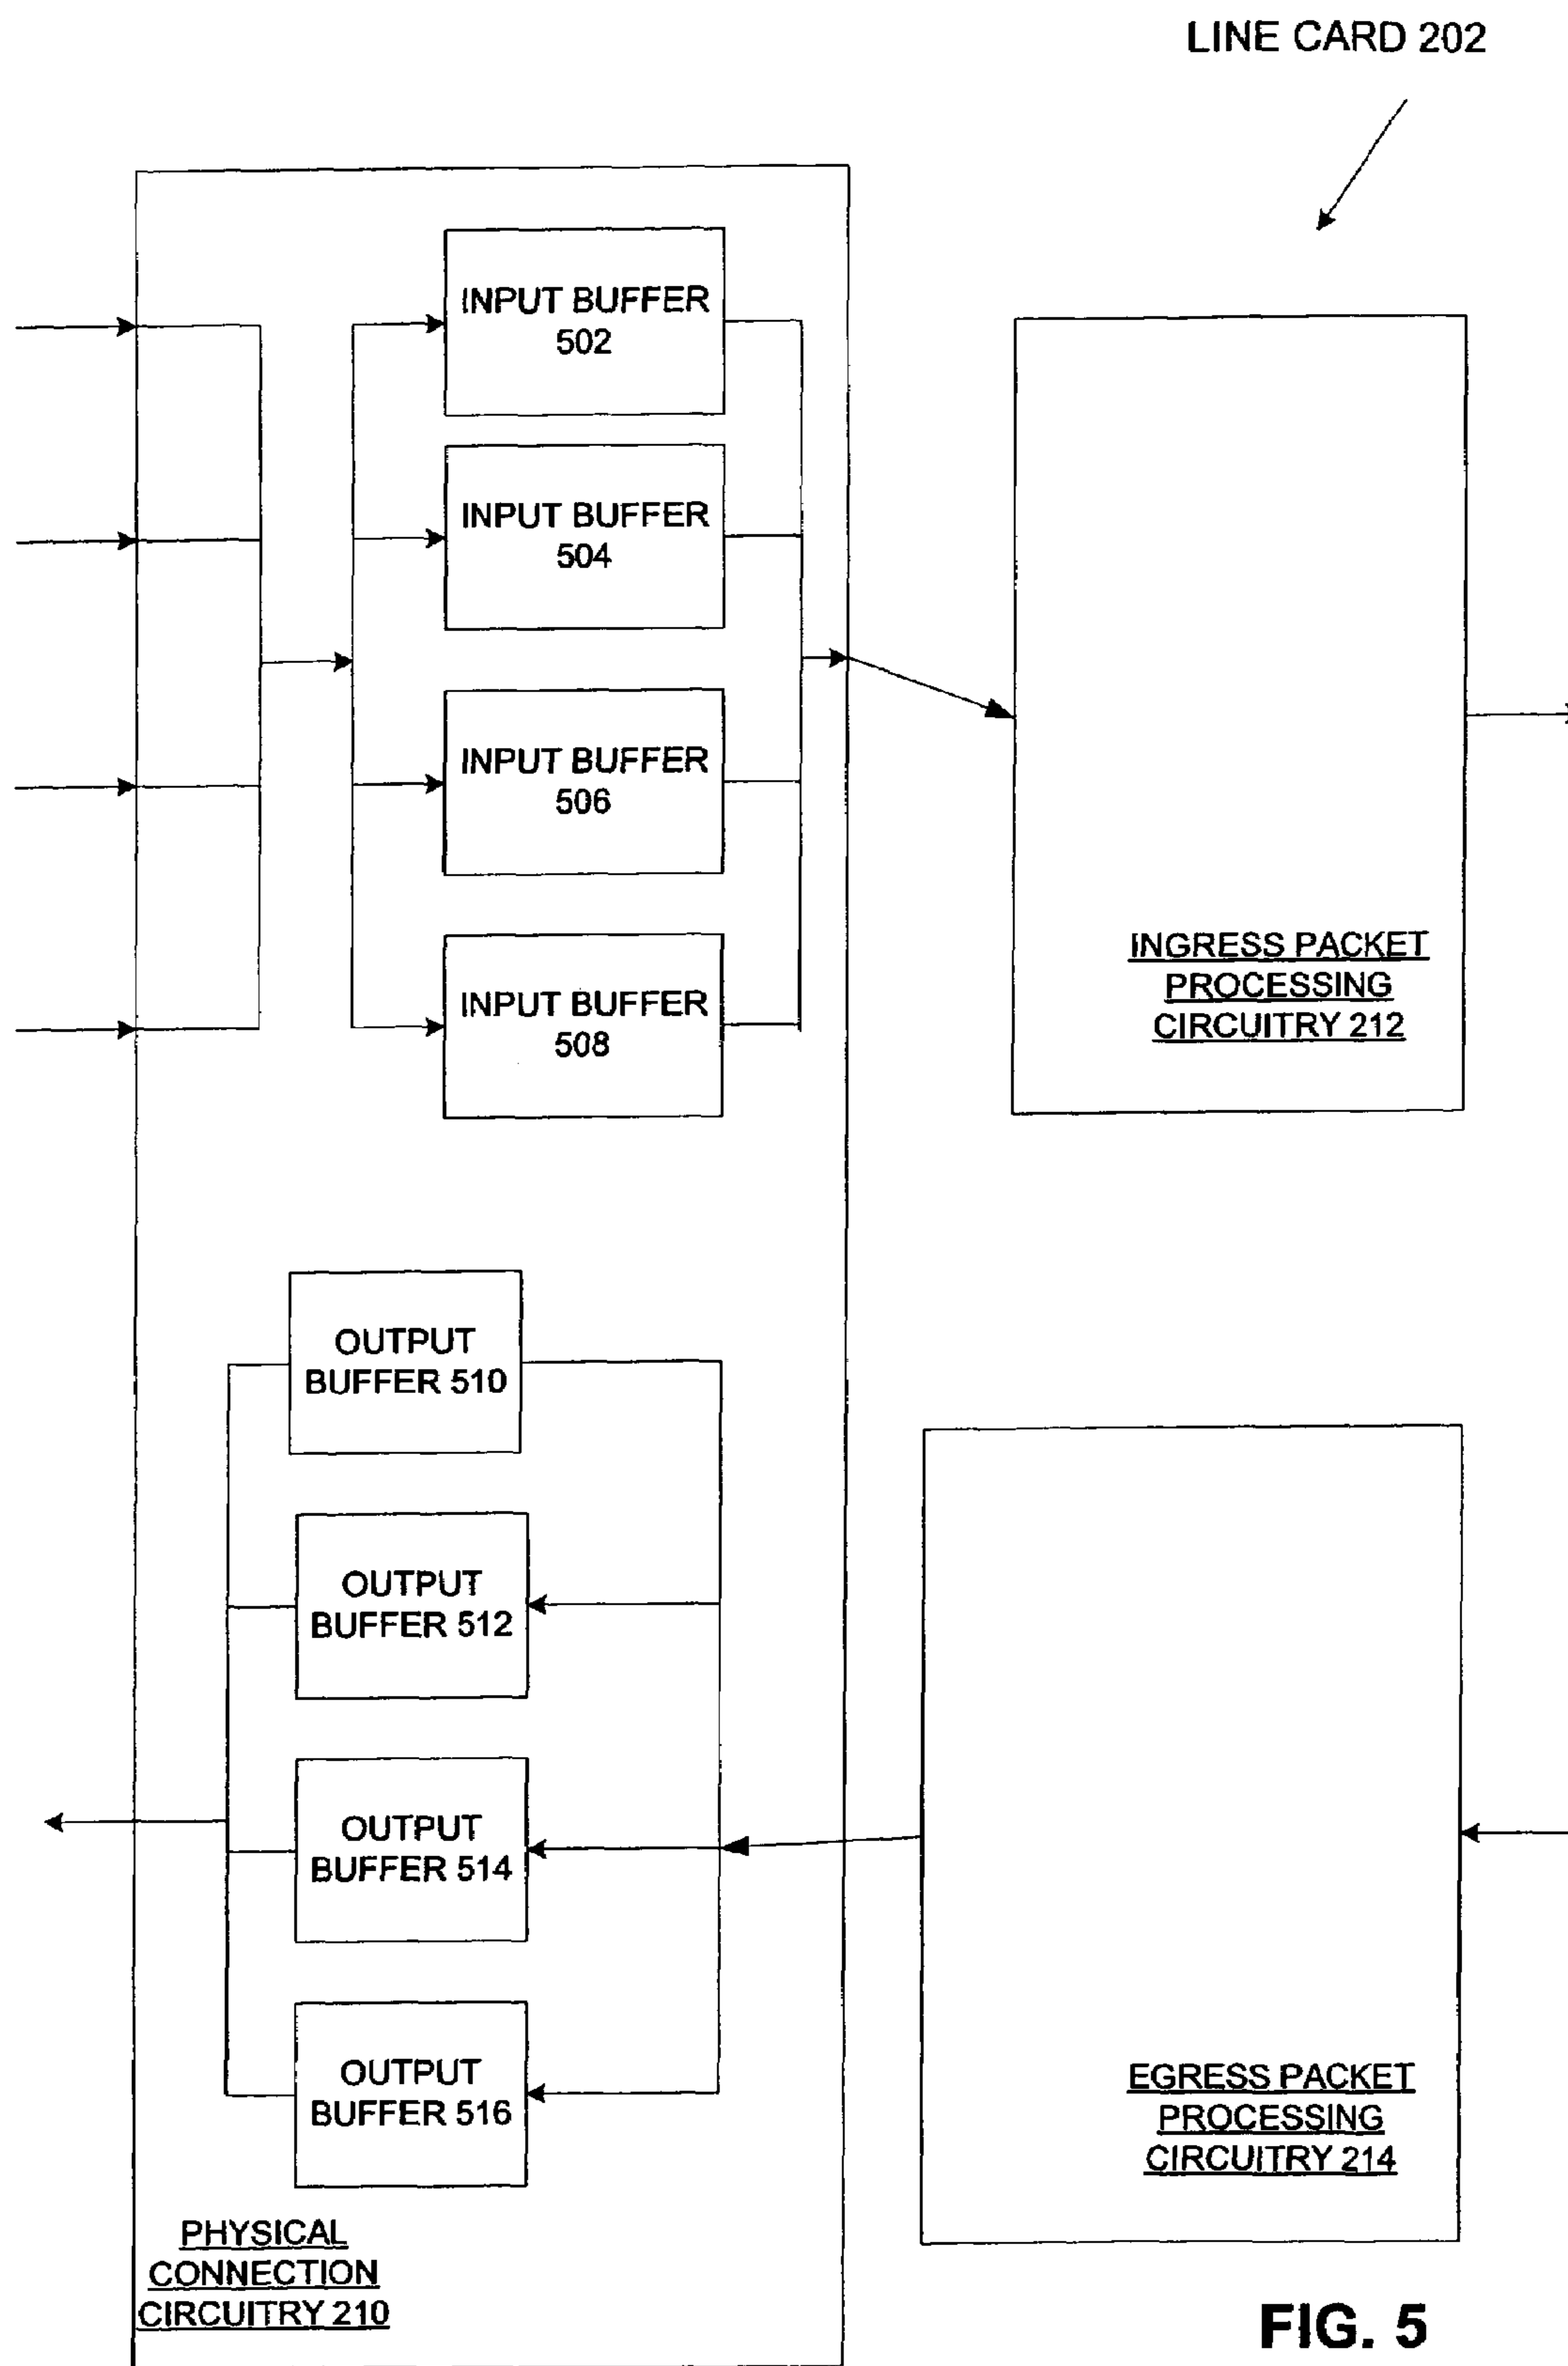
LINE CARD 202

INPUT BUFFER 502

INPUT BUFFER 504

INPUT BUFFER 506

INPUT BUFFER 508

INGRESS PACKET PROCESSING CIRCUITRY 212

OUTPUT BUFFER 510

OUTPUT BUFFER 512

OUTPUT BUFFER 514

OUTPUT BUFFER 516

EGRESS PACKET PROCESSING CIRCUITRY 214

PHYSICAL CONNECTION CIRCUITRY 210

FIG. 5